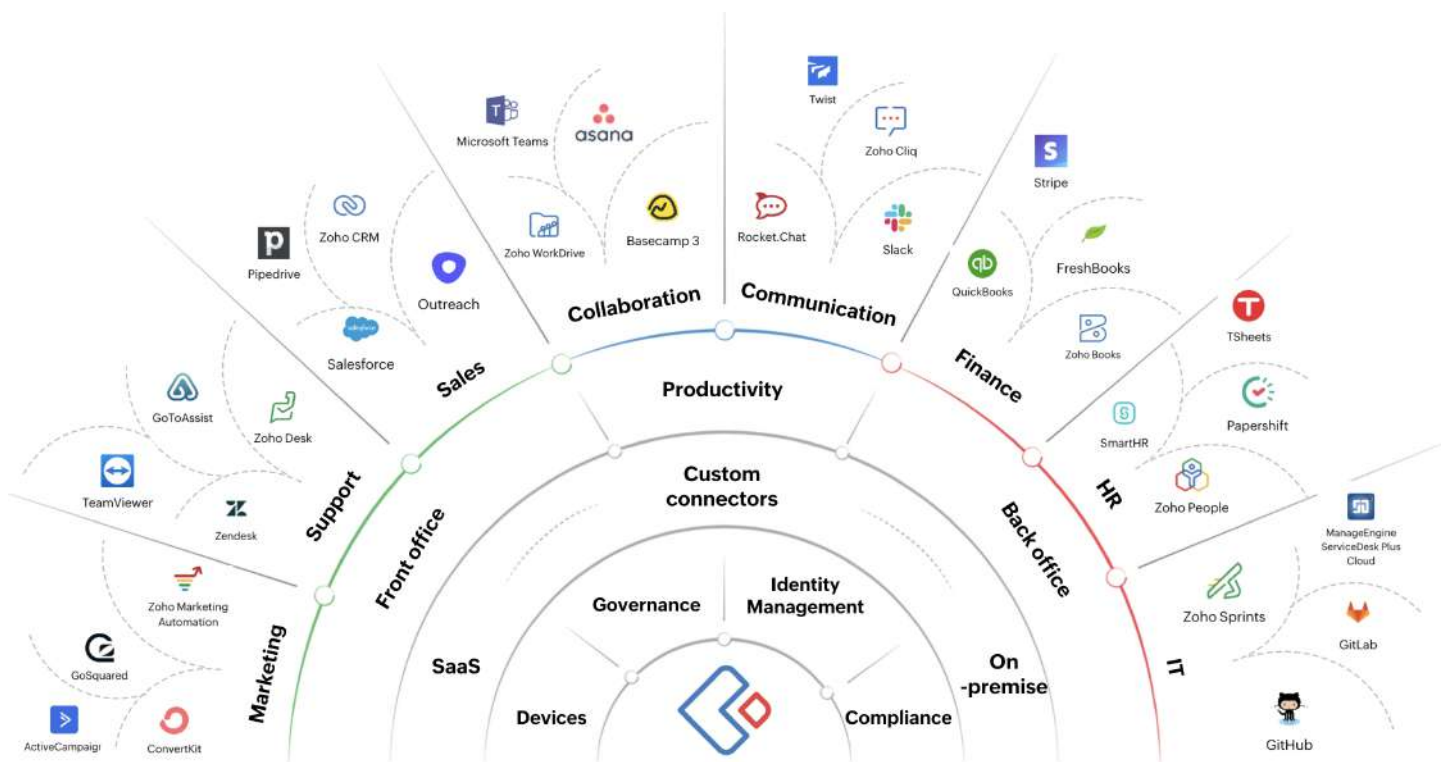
Microsoft Teams
asana
Twist
Zoho Cliq
Stripe
Zoho WorkDrive
Basecamp 3
Rocket.Chat
Slack
Pipedrive
Zoho CRM
Outreach
QuickBooks
FreshBooks
Salesforce
Collaboration
Communication
Zoho Books
TSheets
Sales
Productivity
Finance
GoToAssist
Zoho Desk
SmartHR
Papershift
TeamViewer
Zendesk
Support
Custom connectors
HR
Zoho People
Front office
Back office
ManageEngine ServiceDesk Plus Cloud
Zoho Marketing Automation
Governance
Identity Management
Zoho Sprints
GitLab
Marketing
SaaS
On -premise
IT
GoSquared
ActiveCampaig
ConvertKit
Devices
Compliance
GitHub